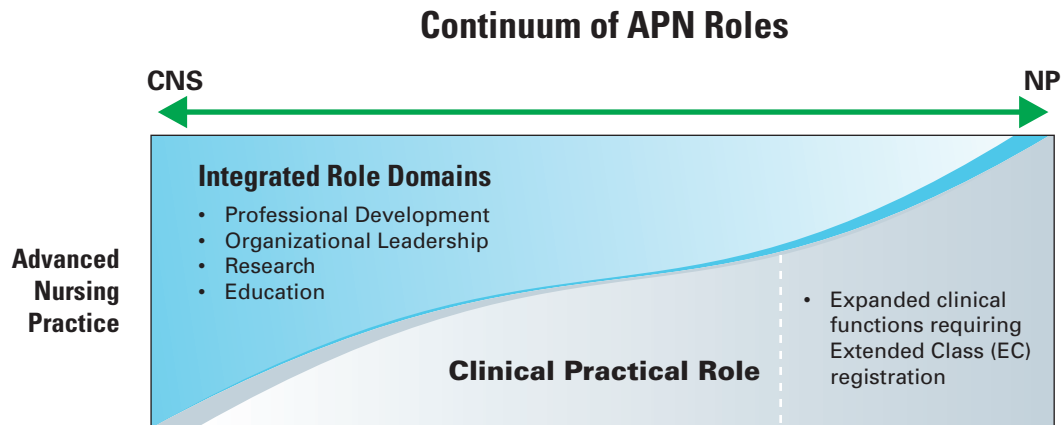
Continuum of APN Roles

CNS

NP

Integrated Role Domains

- Professional Development
- Organizational Leadership
- Research
- Education

Advanced Nursing Practice

- Expanded clinical functions requiring Extended Class (EC) registration

Clinical Practical Role